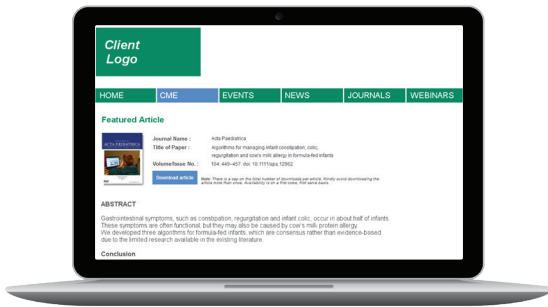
Client Logo

HOME | CME | EVENTS | NEWS | JOURNALS | WEBINARS

Featured Article

ACTA PÆDIATRICA

Journal Name : Acta Paediatrica
Title of Paper : Algorithms for managing infant constipation, colic, regurgitation and cow's milk allergy in formula-fed infants
Volume/Issue No. : 104: 449–457. doi: 10.1111/apa.12962

Download article

Note: There is a cap on the total number of downloads per article. Kindly avoid downloading the article more than once. Availability is on a first come, first serve basis.

ABSTRACT

Gastrointestinal symptoms, such as constipation, regurgitation and infant colic, occur in about half of infants. These symptoms are often functional, but they may also be caused by cow's milk protein allergy. We developed three algorithms for formula-fed infants, which are consensus rather than evidence-based due to the limited research available in the existing literature.

Conclusion